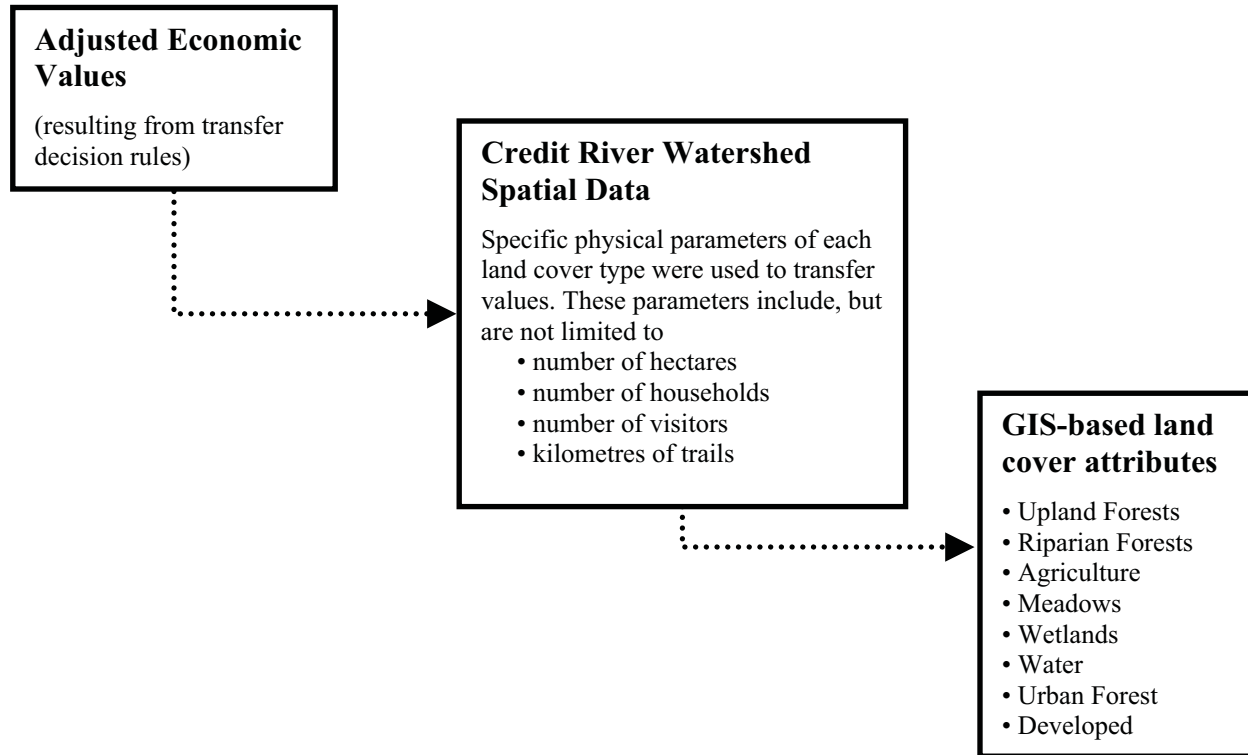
**Adjusted Economic Values**

(resulting from transfer decision rules)

**Credit River Watershed Spatial Data**

Specific physical parameters of each land cover type were used to transfer values. These parameters include, but are not limited to

• number of hectares
• number of households
• number of visitors
• kilometres of trails

**GIS-based land cover attributes**

• Upland Forests
• Riparian Forests
• Agriculture
• Meadows
• Wetlands
• Water
• Urban Forest
• Developed